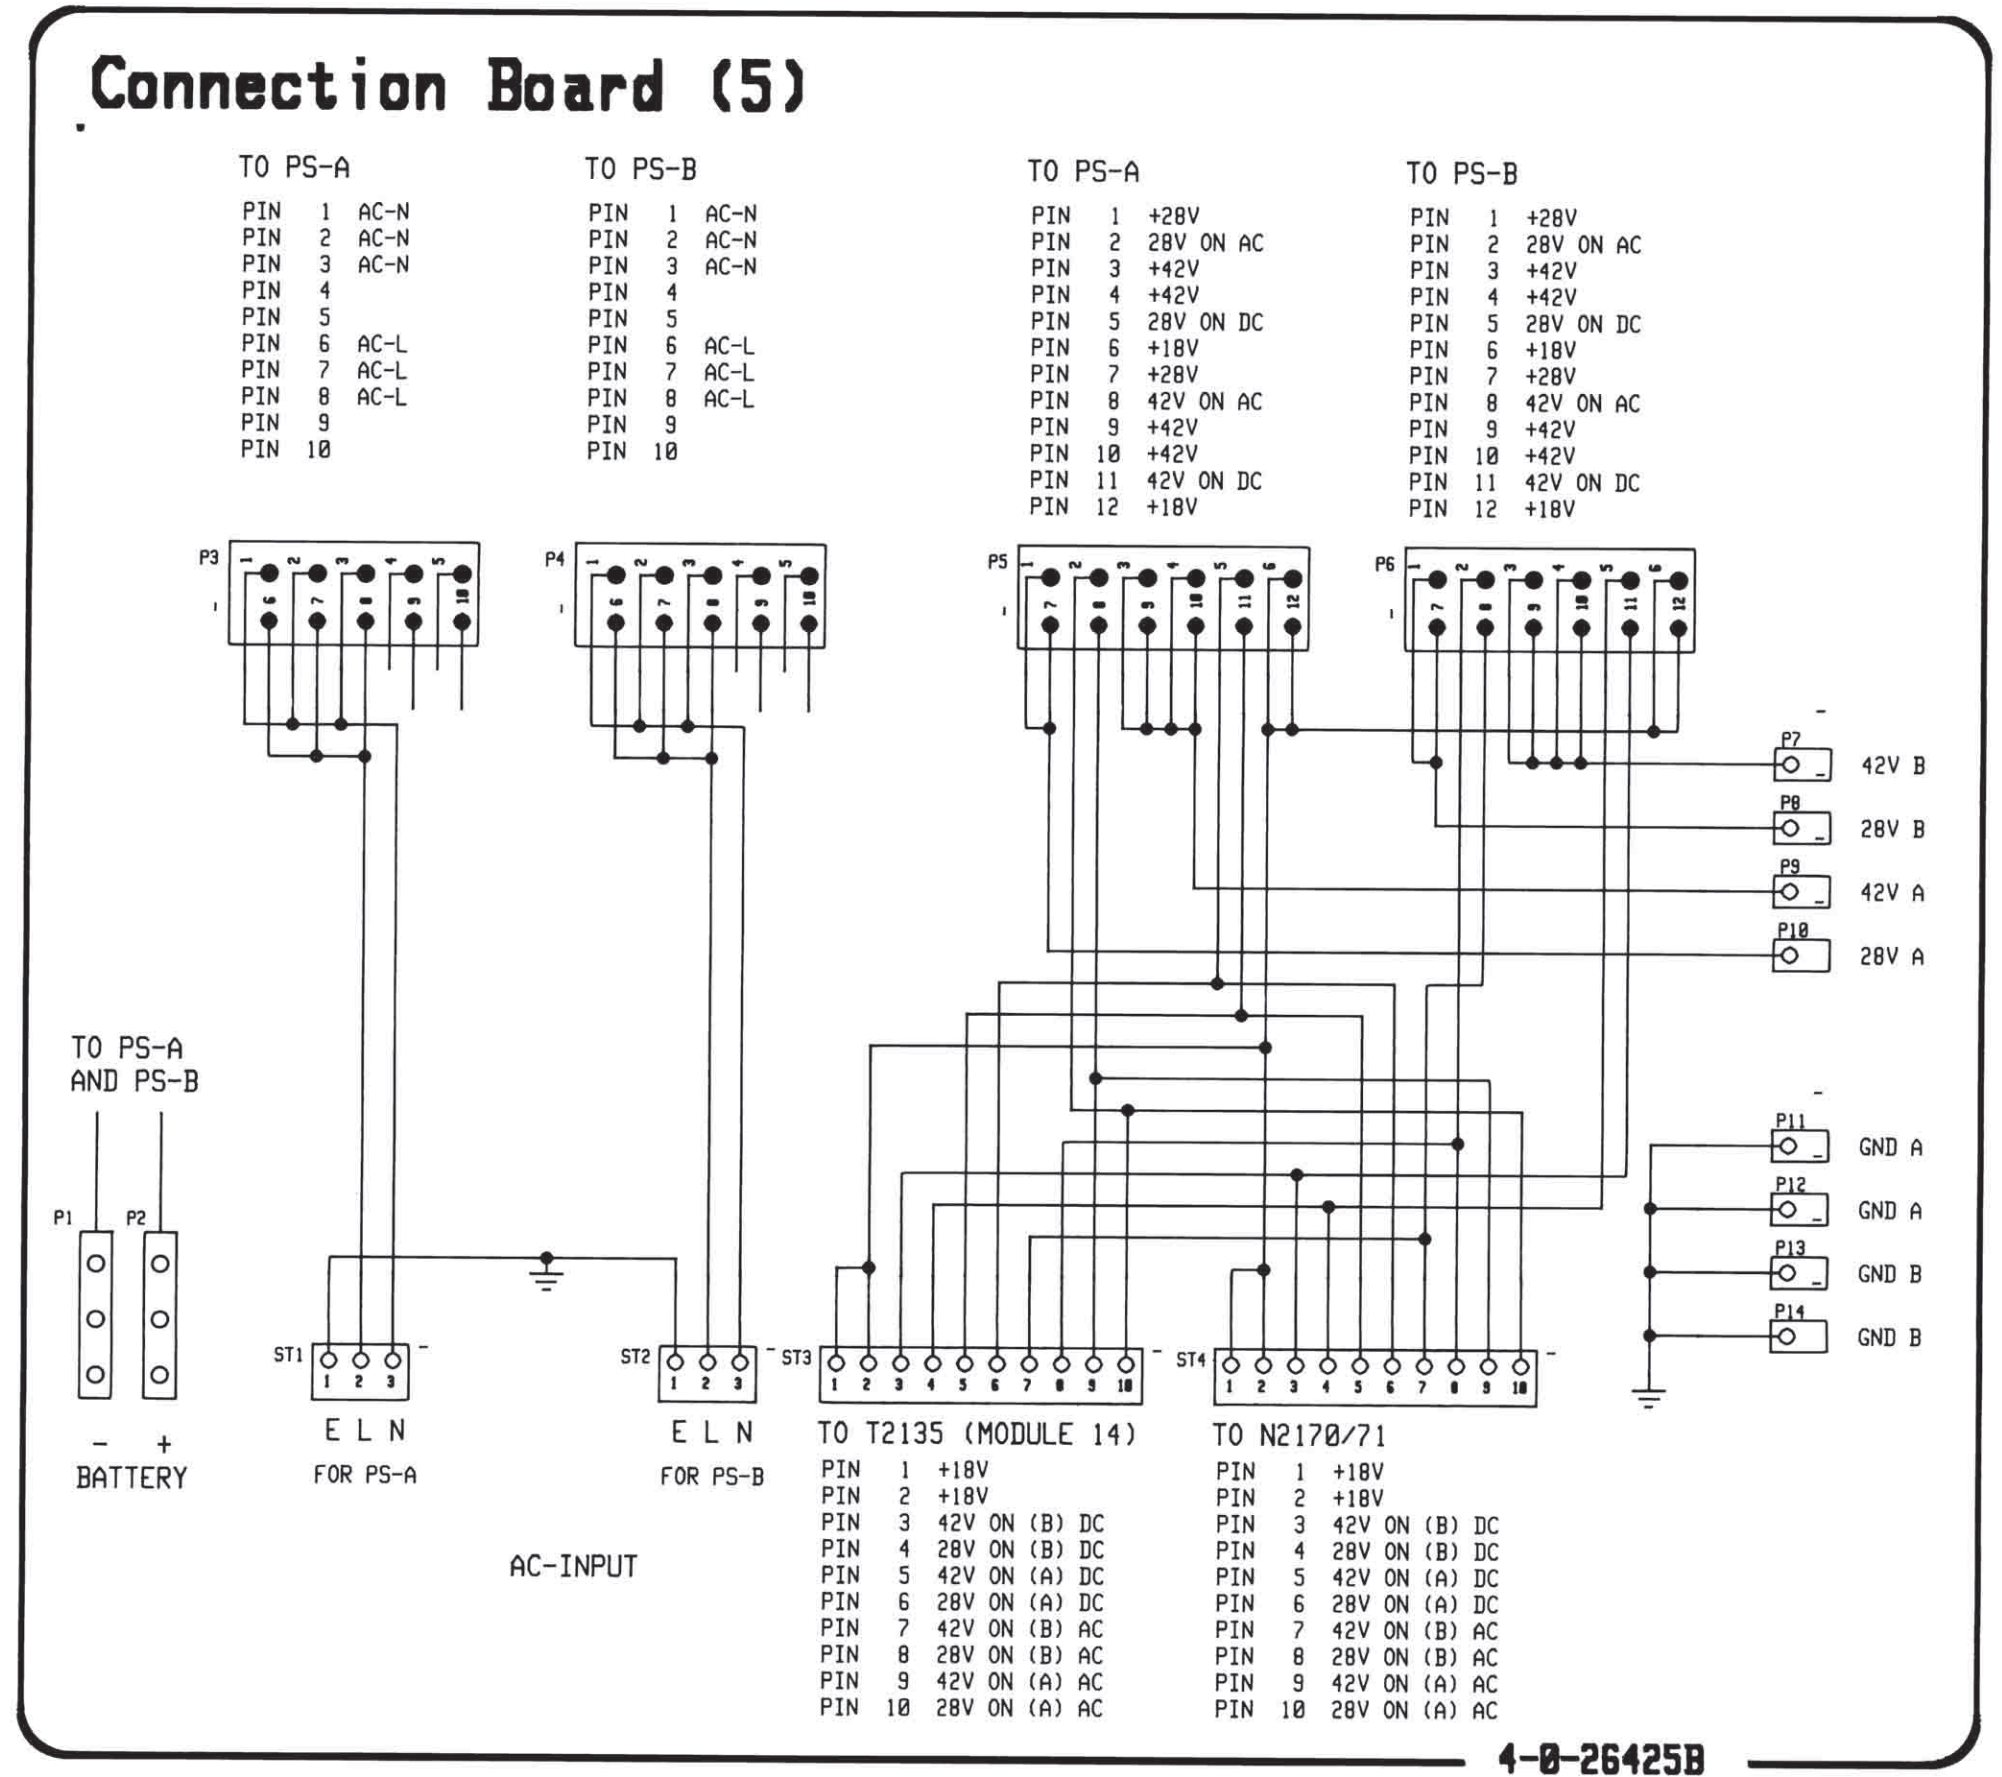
Connection Board (5)

TO PS-A
PIN 1 AC-N
PIN 2 AC-N
PIN 3 AC-N
PIN 4
PIN 5
PIN 6 AC-L
PIN 7 AC-L
PIN 8 AC-L
PIN 9
PIN 10

TO PS-B
PIN 1 AC-N
PIN 2 AC-N
PIN 3 AC-N
PIN 4
PIN 5
PIN 6 AC-L
PIN 7 AC-L
PIN 8 AC-L
PIN 9
PIN 10

TO PS-A
PIN 1 +28V
PIN 2 28V ON AC
PIN 3 +42V
PIN 4 +42V
PIN 5 28V ON DC
PIN 6 +18V
PIN 7 +28V
PIN 8 42V ON AC
PIN 9 +42V
PIN 10 +42V
PIN 11 42V ON DC
PIN 12 +18V

TO PS-B
PIN 1 +28V
PIN 2 28V ON AC
PIN 3 +42V
PIN 4 +42V
PIN 5 28V ON DC
PIN 6 +18V
PIN 7 +28V
PIN 8 42V ON AC
PIN 9 +42V
PIN 10 +42V
PIN 11 42V ON DC
PIN 12 +18V

P3 1 2 3 4 5 6 7 8 9 10
P4 1 2 3 4 5 6 7 8 9 10
P5 1 2 3 4 5 6 7 8 9 10 11 12
P6 1 2 3 4 5 6 7 8 9 10 11 12

P7 42V B
P8 28V B
P9 42V A
P10 28V A

TO PS-A AND PS-B

P1 P2

P11 GND A
P12 GND A
P13 GND B
P14 GND B

ST1 1 2 3
ST2 1 2 3
ST3 1 2 3 4 5 6 7 8 9 10
ST4 1 2 3 4 5 6 7 8 9 10

- +
BATTERY

E L N
FOR PS-A

E L N
FOR PS-B

AC-INPUT

TO T2135 (MODULE 14)
PIN 1 +18V
PIN 2 +18V
PIN 3 42V ON (B) DC
PIN 4 28V ON (B) DC
PIN 5 42V ON (A) DC
PIN 6 28V ON (A) DC
PIN 7 42V ON (B) AC
PIN 8 28V ON (B) AC
PIN 9 42V ON (A) AC
PIN 10 28V ON (A) AC

TO N2170/71
PIN 1 +18V
PIN 2 +18V
PIN 3 42V ON (B) DC
PIN 4 28V ON (B) DC
PIN 5 42V ON (A) DC
PIN 6 28V ON (A) DC
PIN 7 42V ON (B) AC
PIN 8 28V ON (B) AC
PIN 9 42V ON (A) AC
PIN 10 28V ON (A) AC

4-0-26425B